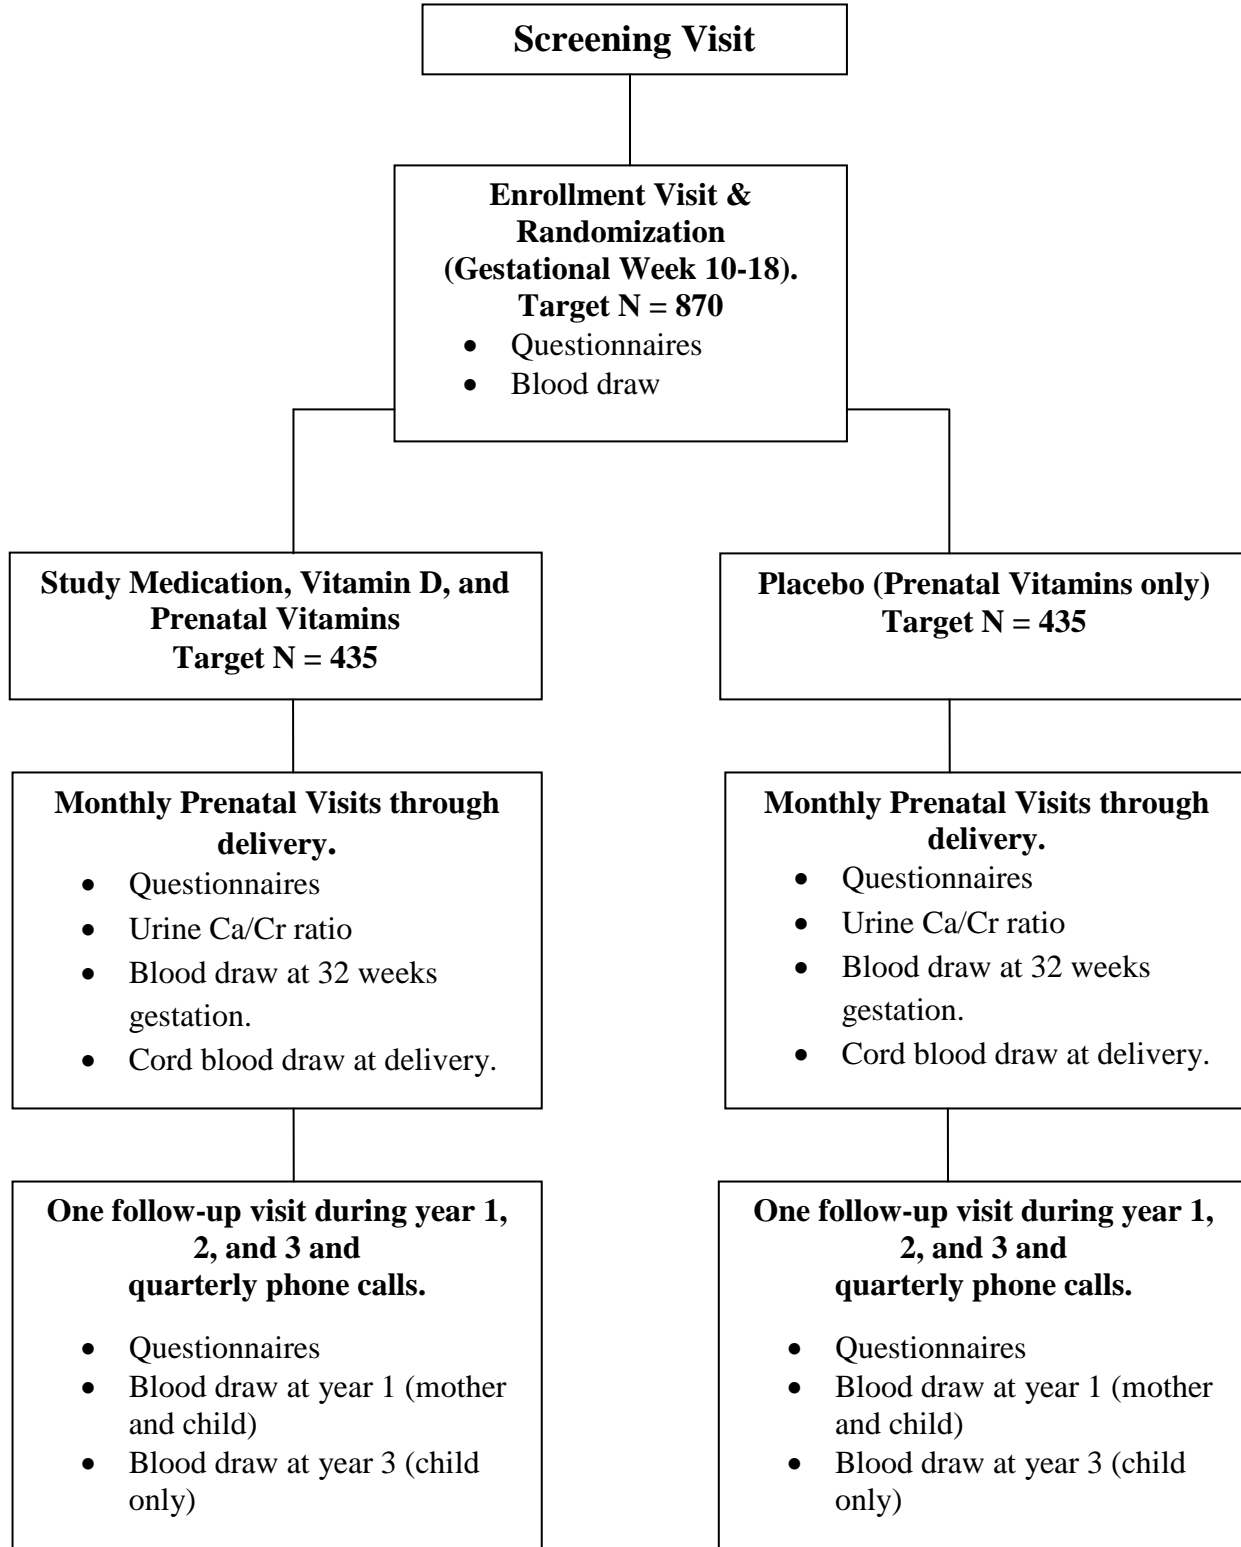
Screening Visit

Enrollment Visit & Randomization (Gestational Week 10-18). Target N = 870

- Questionnaires
- Blood draw

Study Medication, Vitamin D, and Prenatal Vitamins Target N = 435

Monthly Prenatal Visits through delivery.

- Questionnaires
- Urine Ca/Cr ratio
- Blood draw at 32 weeks gestation.
- Cord blood draw at delivery.

One follow-up visit during year 1, 2, and 3 and quarterly phone calls.

- Questionnaires
- Blood draw at year 1 (mother and child)
- Blood draw at year 3 (child only)

Placebo (Prenatal Vitamins only) Target N = 435

Monthly Prenatal Visits through delivery.

- Questionnaires
- Urine Ca/Cr ratio
- Blood draw at 32 weeks gestation.
- Cord blood draw at delivery.

One follow-up visit during year 1, 2, and 3 and quarterly phone calls.

- Questionnaires
- Blood draw at year 1 (mother and child)
- Blood draw at year 3 (child only)